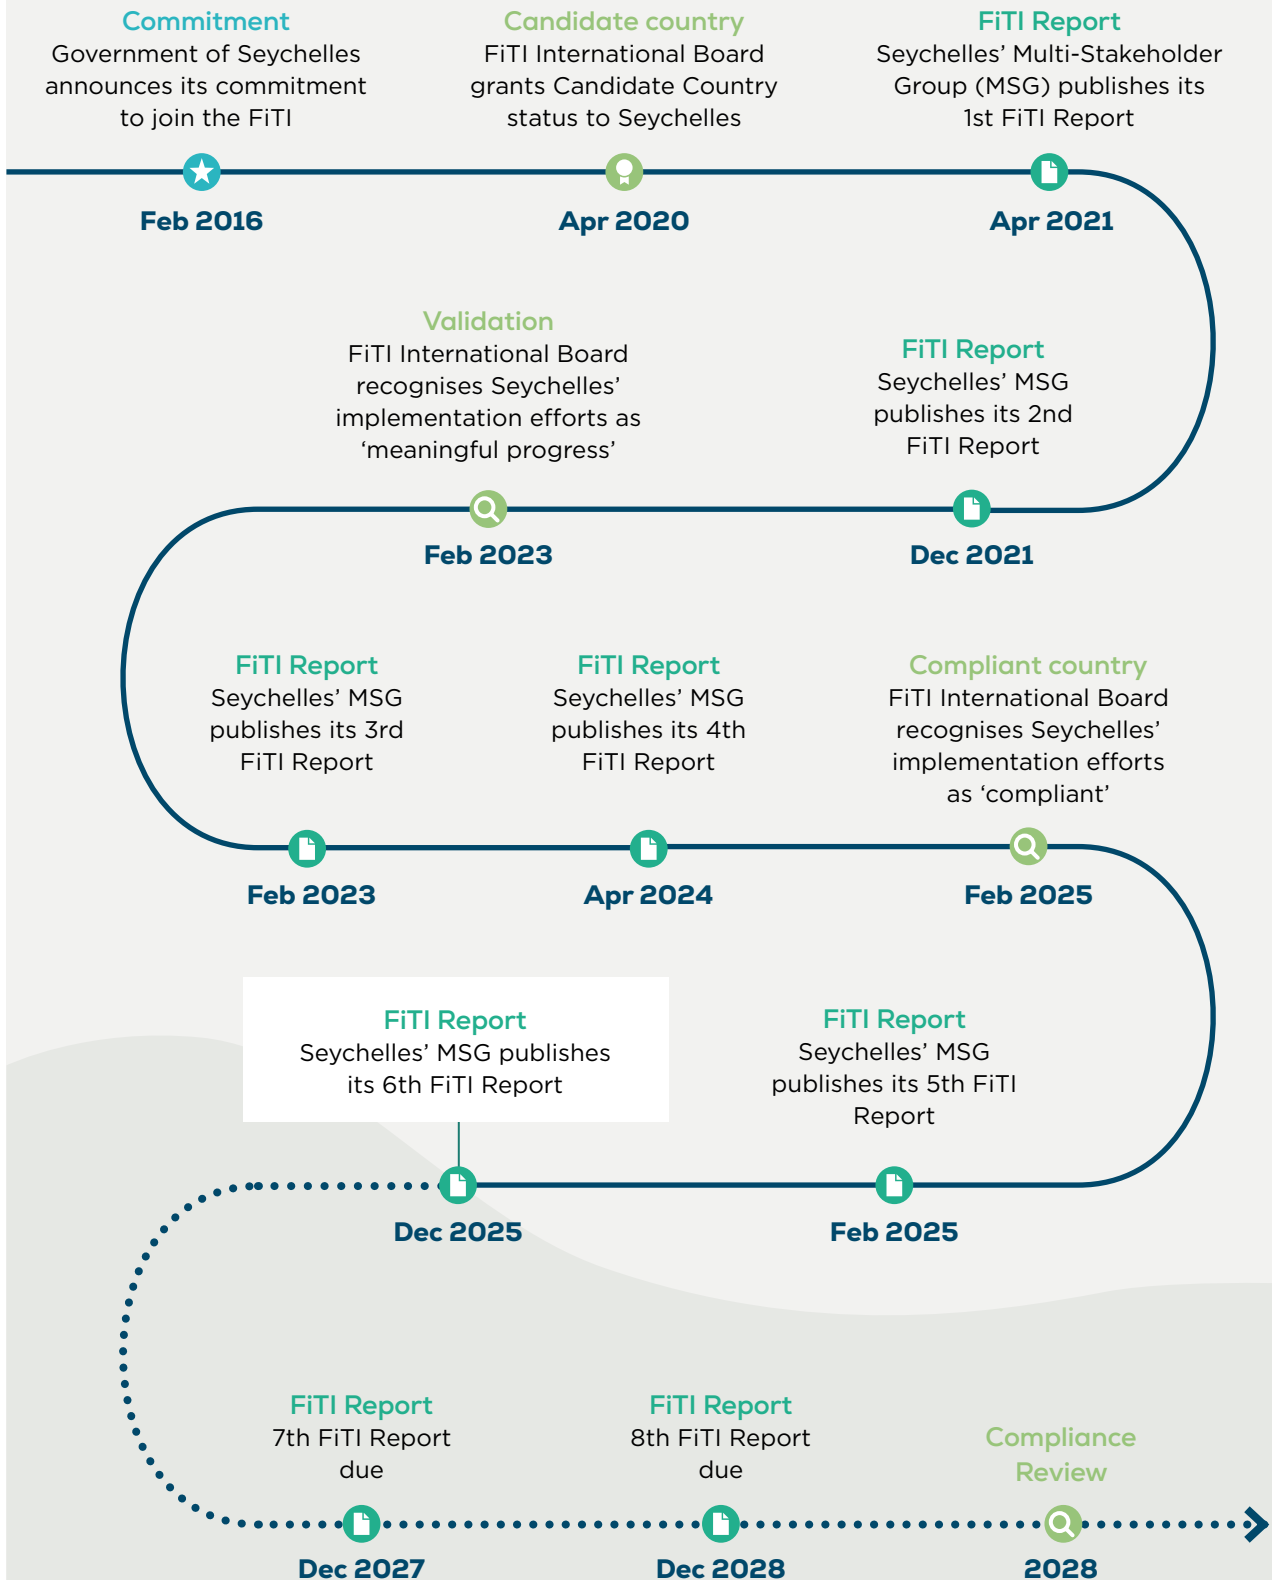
Commitment
Government of Seychelles announces its commitment to join the FiTI

Feb 2016

Candidate country
FiTI International Board grants Candidate Country status to Seychelles

Apr 2020

FiTI Report
Seychelles' Multi-Stakeholder Group (MSG) publishes its 1st FiTI Report

Apr 2021

FiTI Report
Seychelles' MSG publishes its 2nd FiTI Report

Dec 2021

Validation
FiTI International Board recognises Seychelles' implementation efforts as 'meaningful progress'

Feb 2023

FiTI Report
Seychelles' MSG publishes its 3rd FiTI Report

Feb 2023

FiTI Report
Seychelles' MSG publishes its 4th FiTI Report

Apr 2024

Compliant country
FiTI International Board recognises Seychelles' implementation efforts as 'compliant'

Feb 2025

FiTI Report
Seychelles' MSG publishes its 5th FiTI Report

Feb 2025

FiTI Report
Seychelles' MSG publishes its 6th FiTI Report

Dec 2025

FiTI Report
7th FiTI Report due

Dec 2027

FiTI Report
8th FiTI Report due

Dec 2028

Compliance Review

2028